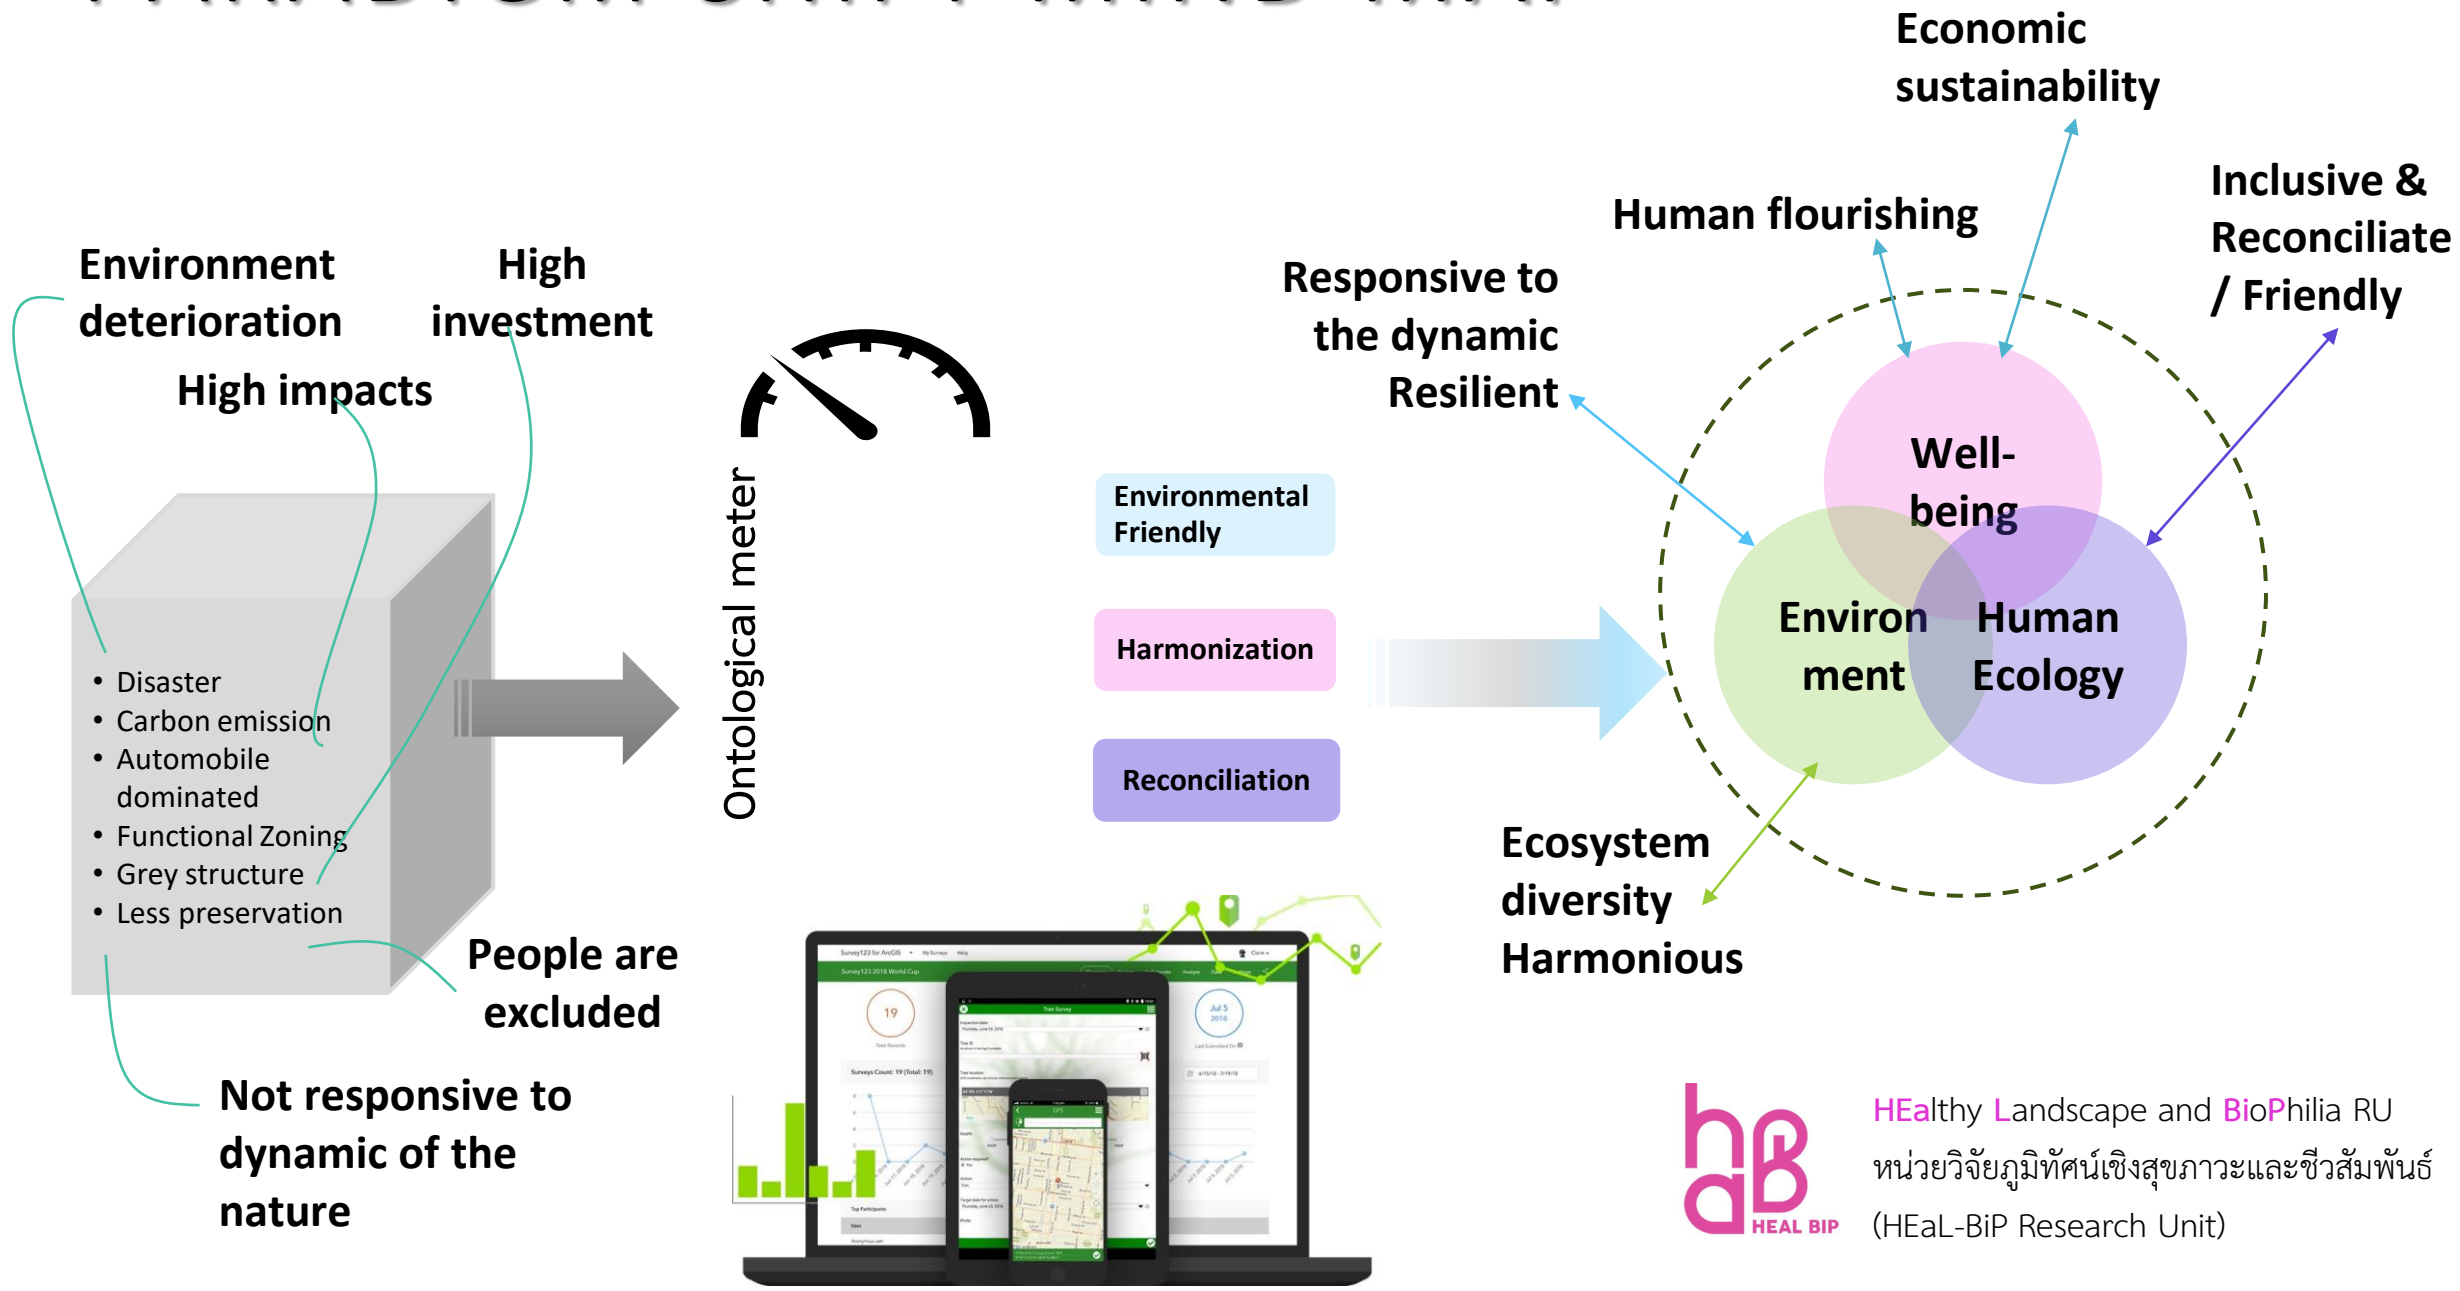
Environment deterioration

High investment

High impacts

- Disaster
- Carbon emission
- Automobile dominated
- Functional Zoning
- Grey structure
- Less preservation

People are excluded

Not responsive to dynamic of the nature

Ontological meter

Environmental Friendly

Harmonization

Reconciliation

Economic sustainability

Human flourishing

Inclusive & Reconciliate / Friendly

Responsive to the dynamic Resilient

Well-being

Environ ment

Human Ecology

Ecosystem diversity Harmonious

HEalthy Landscape and BioPhilia RU
หน่วยวิจัยภูมิทัศน์เชิงสุขภาวะและชีวสัมพันธ์
(HEaL-BiP Research Unit)

HEAL BIP